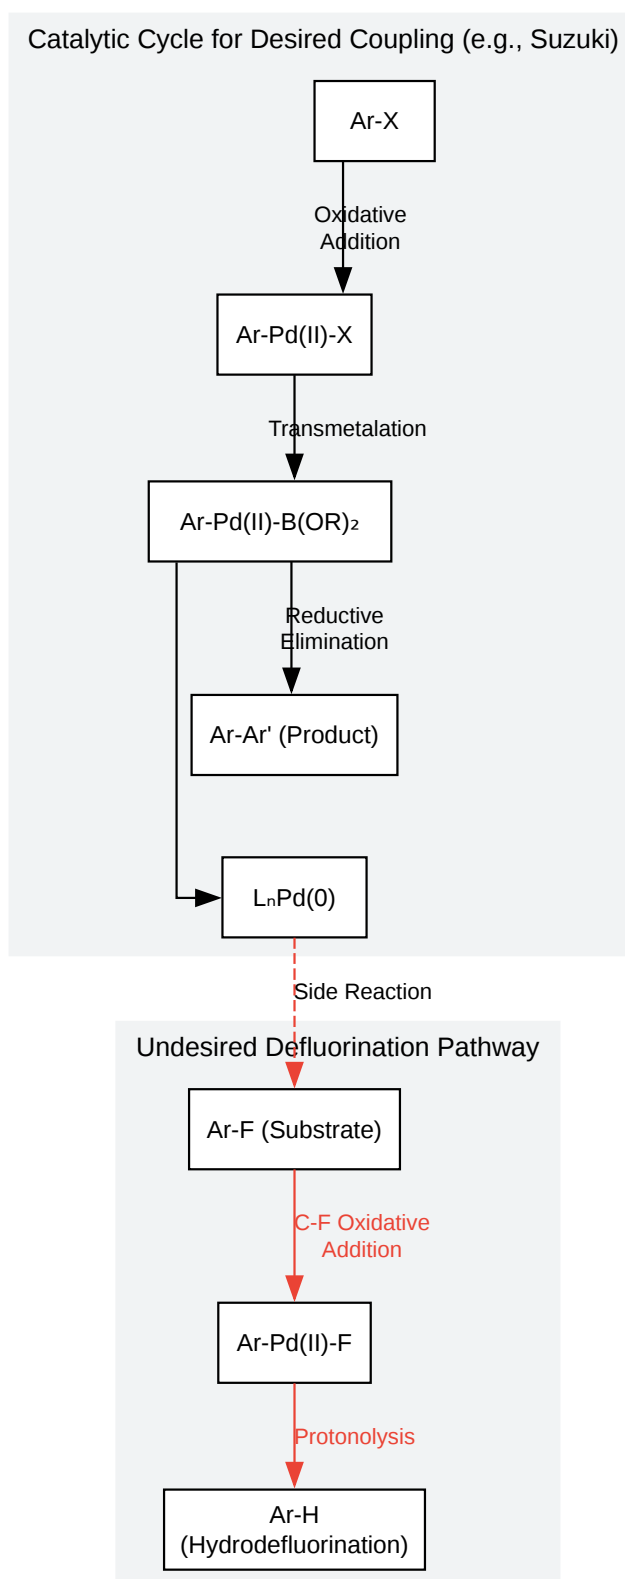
Catalytic Cycle for Desired Coupling (e.g., Suzuki)

Ar-X

Oxidative Addition

Ar-Pd(II)-X

Transmetalation

Ar-Pd(II)-B(OR)$_2$

Reductive Elimination

Ar-Ar' (Product)

L$_n$Pd(0)

Side Reaction

Undesired Defluorination Pathway

Ar-F (Substrate)

C-F Oxidative Addition

Ar-Pd(II)-F

Protonolysis

Ar-H (Hydrodefluorination)